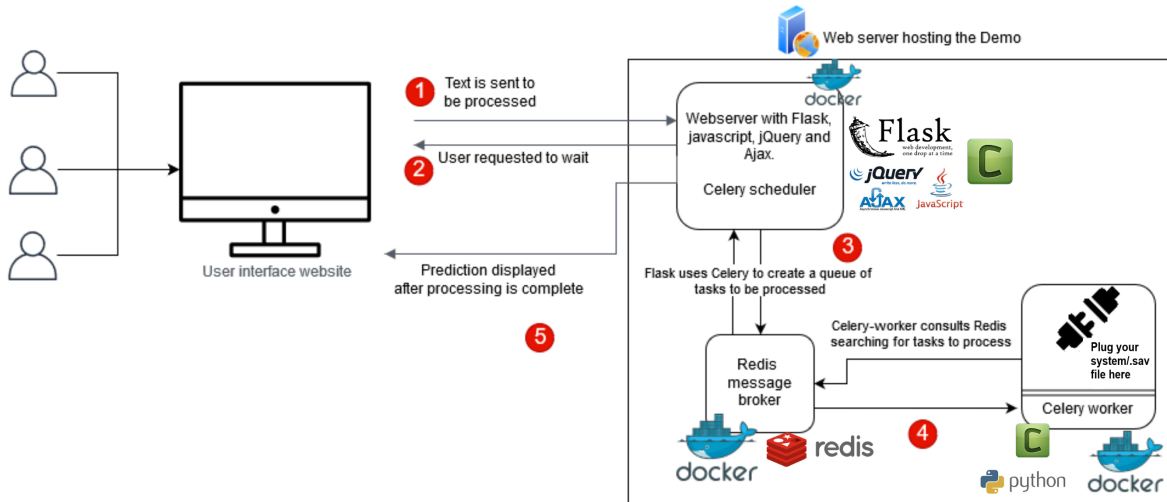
Web server hosting the Demo

1 Text is sent to be processed

2 User requested to wait

Webserver with Flask, javascript, jQuery and Ajax.

Celery scheduler

docker

Flask
web development, one drop at a time

C

jQuery
write less, do more.

AJAX

JavaScript

User interface website

Prediction displayed after processing is complete

3

Flask uses Celery to create a queue of tasks to be processed

5

Celery-worker consults Redis searching for tasks to process

Plug your system/.sav file here

Redis message broker

Celery worker

4

docker

redis

C

python

docker